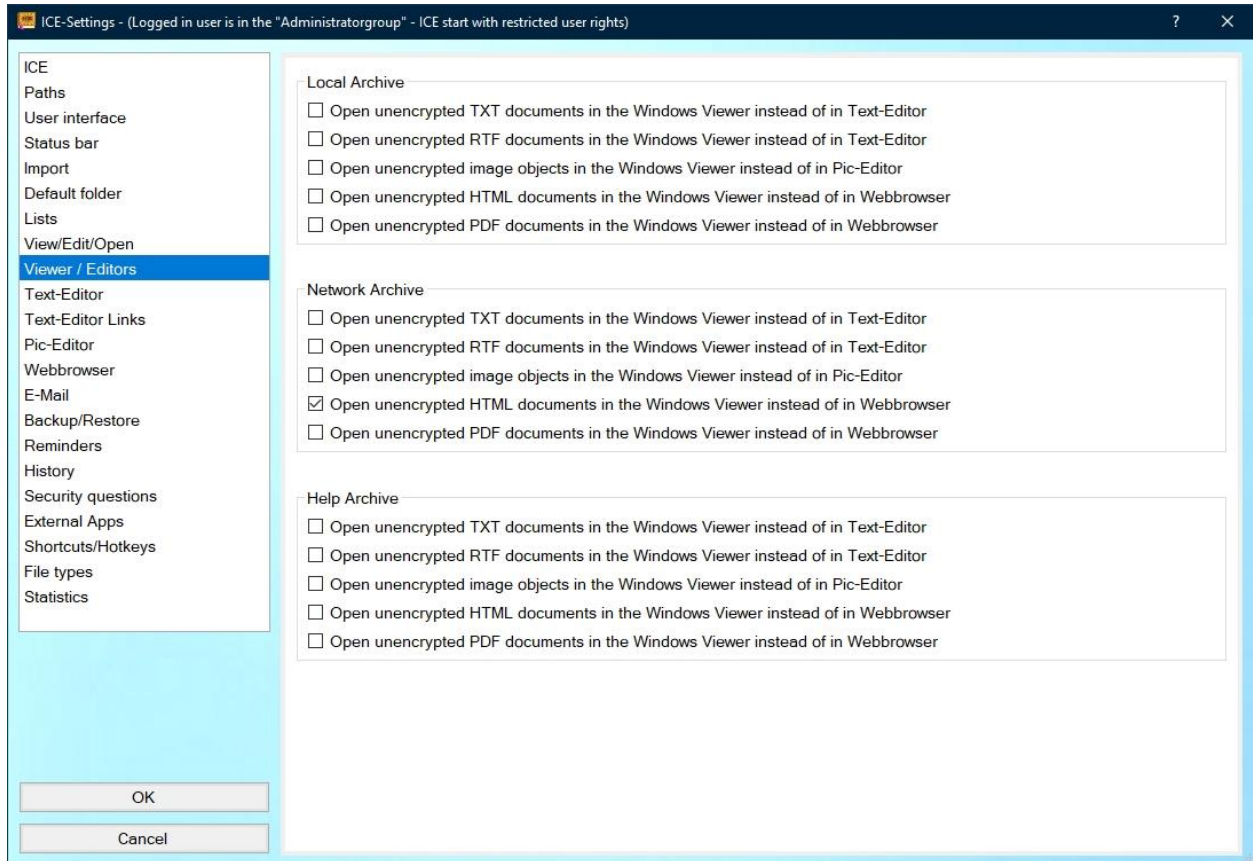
ICE-Settings - (Logged in user is in the "Administratorgroup" - ICE start with restricted user rights)

?

×

ICE
Paths
User interface
Status bar
Import
Default folder
Lists
View/Edit/Open
Viewer / Editors
Text-Editor
Text-Editor Links
Pic-Editor
Webbrowser
E-Mail
Backup/Restore
Reminders
History
Security questions
External Apps
Shortcuts/Hotkeys
File types
Statistics

OK

Cancel

Local Archive

☐ Open unencrypted TXT documents in the Windows Viewer instead of in Text-Editor
☐ Open unencrypted RTF documents in the Windows Viewer instead of in Text-Editor
☐ Open unencrypted image objects in the Windows Viewer instead of in Pic-Editor
☐ Open unencrypted HTML documents in the Windows Viewer instead of in Webbrowser
☐ Open unencrypted PDF documents in the Windows Viewer instead of in Webbrowser

Network Archive

☐ Open unencrypted TXT documents in the Windows Viewer instead of in Text-Editor
☐ Open unencrypted RTF documents in the Windows Viewer instead of in Text-Editor
☐ Open unencrypted image objects in the Windows Viewer instead of in Pic-Editor
☑ Open unencrypted HTML documents in the Windows Viewer instead of in Webbrowser
☐ Open unencrypted PDF documents in the Windows Viewer instead of in Webbrowser

Help Archive

☐ Open unencrypted TXT documents in the Windows Viewer instead of in Text-Editor
☐ Open unencrypted RTF documents in the Windows Viewer instead of in Text-Editor
☐ Open unencrypted image objects in the Windows Viewer instead of in Pic-Editor
☐ Open unencrypted HTML documents in the Windows Viewer instead of in Webbrowser
☐ Open unencrypted PDF documents in the Windows Viewer instead of in Webbrowser